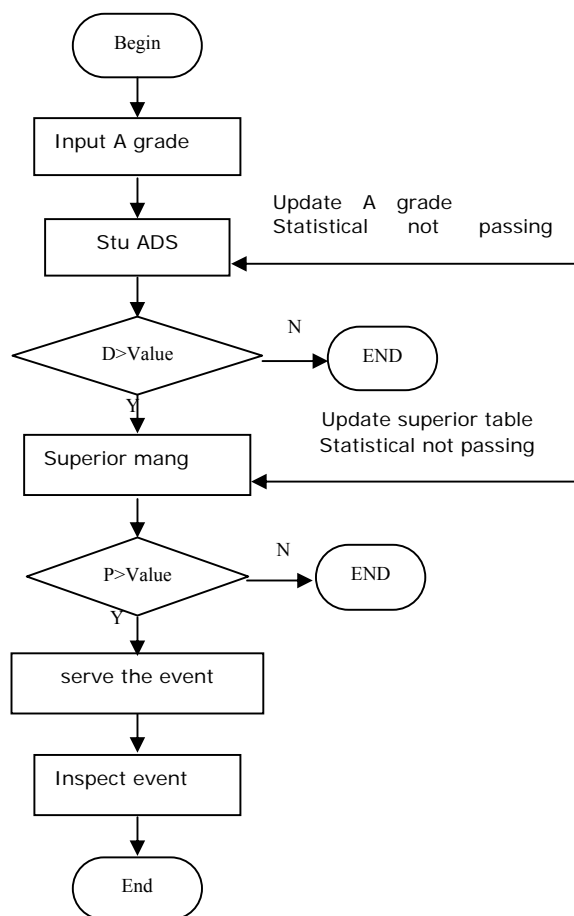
Begin

Input A grade

Update A grade Statistical not passing

Stu ADS

D>Value

N

END

Y

Update superior table Statistical not passing

Superior mang

P>Value

N

END

Y

serve the event

Inspect event

End